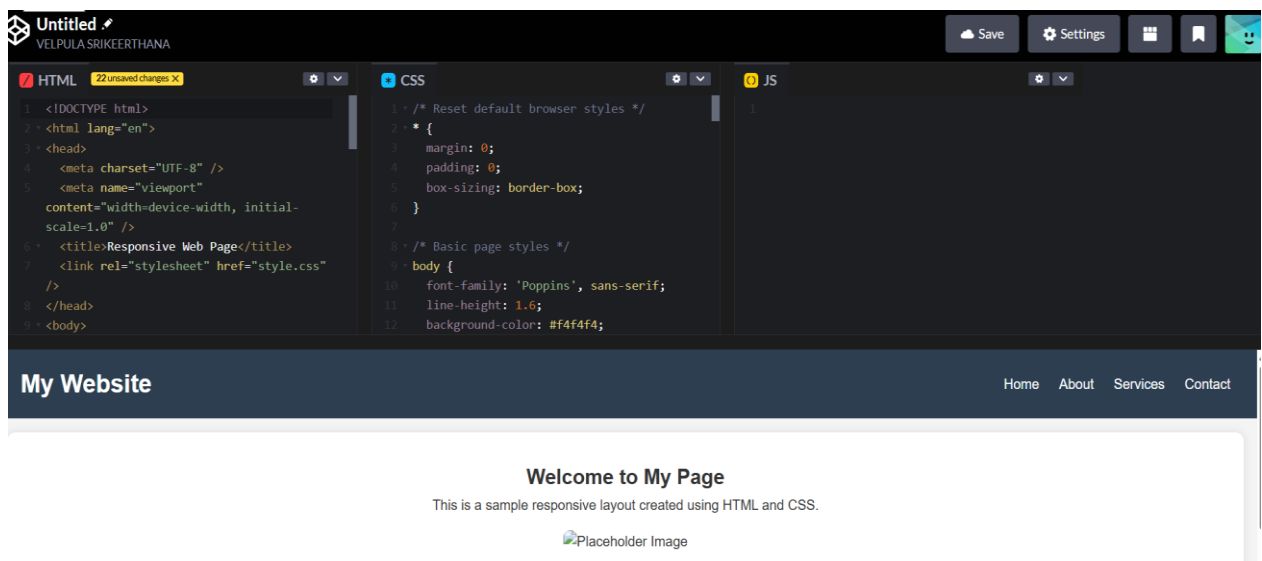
Untitled
VELPULA SRIKEERTHANA

Save Settings

HTML 22 unsaved changes

1 <!DOCTYPE html>
2 <html lang="en">
3 <head>
4 <meta charset="UTF-8" />
5 <meta name="viewport" content="width=device-width, initial-scale=1.0" />
6 <title>Responsive Web Page</title>
7 <link rel="stylesheet" href="style.css" />
8 </head>
9 <body>

CSS

1 /* Reset default browser styles */
2 * {
3 margin: 0;
4 padding: 0;
5 box-sizing: border-box;
6 }
7
8 /* Basic page styles */
9 body {
10 font-family: 'Poppins', sans-serif;
11 line-height: 1.6;
12 background-color: #f4f4f4;

JS

1

My Website

Home About Services Contact

Welcome to My Page

This is a sample responsive layout created using HTML and CSS.

Placeholder Image